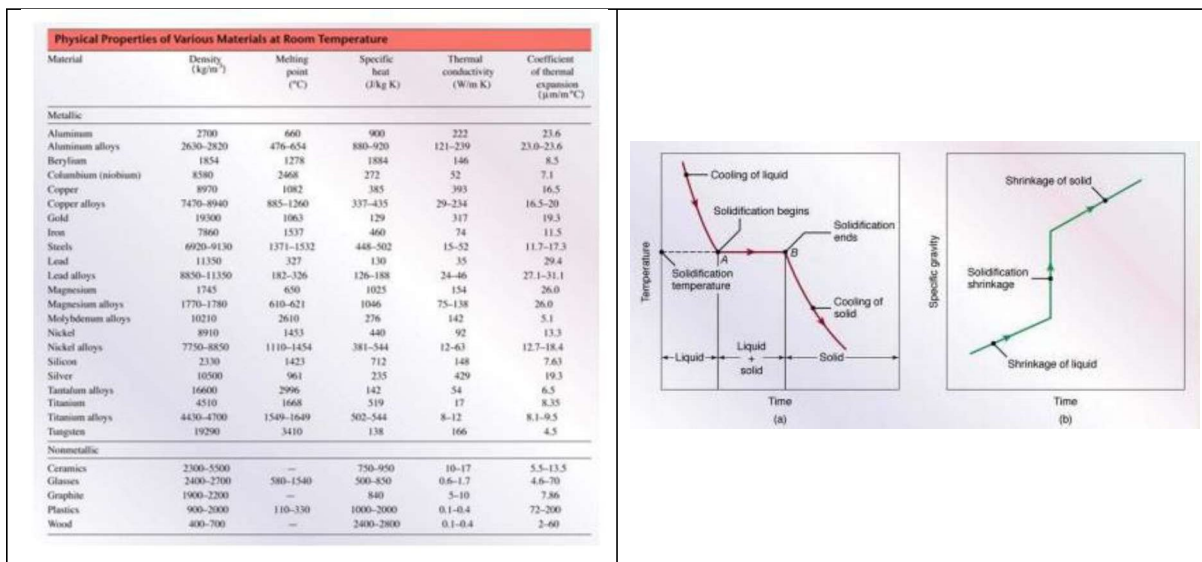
Physical Properties of Various Materials at Room Temperature

| Material | Density ($kg/m^3$) | Melting point (°C) | Specific heat (J/kg K) | Thermal conductivity (W/m K) | Coefficient of thermal expansion (µm/m°C) |
|---|---|---|---|---|---|
| Metallic | | | | | |
| Aluminum | 2700 | 660 | 900 | 222 | 23.6 |
| Aluminum alloys | 2630–2820 | 476–654 | 880–920 | 121–239 | 23.0–23.6 |
| Beryllium | 1854 | 1278 | 1884 | 146 | 8.5 |
| Columbium (niobium) | 8580 | 2468 | 272 | 52 | 7.1 |
| Copper | 8970 | 1082 | 385 | 393 | 16.5 |
| Copper alloys | 7470–8940 | 885–1260 | 337–435 | 29–234 | 16.5–20 |
| Gold | 19300 | 1063 | 129 | 317 | 19.3 |
| Iron | 7860 | 1537 | 460 | 74 | 11.5 |
| Steels | 6920–9130 | 1371–1532 | 448–502 | 15–52 | 11.7–17.3 |
| Lead | 11350 | 327 | 130 | 35 | 29.4 |
| Lead alloys | 8850–11350 | 182–326 | 126–188 | 24–46 | 27.1–31.1 |
| Magnesium | 1745 | 650 | 1025 | 154 | 26.0 |
| Magnesium alloys | 1770–1780 | 610–621 | 1046 | 75–138 | 26.0 |
| Molybdenum alloys | 10210 | 2610 | 276 | 142 | 5.1 |
| Nickel | 8910 | 1453 | 440 | 92 | 13.3 |
| Nickel alloys | 7750–8850 | 1110–1454 | 381–544 | 12–63 | 12.7–18.4 |
| Silicon | 2330 | 1423 | 712 | 148 | 7.63 |
| Silver | 10500 | 961 | 235 | 429 | 19.3 |
| Tantalum alloys | 16600 | 2996 | 142 | 54 | 6.5 |
| Titanium | 4510 | 1668 | 519 | 17 | 8.35 |
| Titanium alloys | 4430–4700 | 1549–1649 | 502–544 | 8–12 | 8.1–9.5 |
| Tungsten | 19290 | 3410 | 138 | 166 | 4.5 |
| Nonmetallic | | | | | |
| Ceramics | 2300–5500 | — | 750–950 | 10–17 | 5.5–13.5 |
| Glasses | 2400–2700 | 580–1540 | 500–850 | 0.6–1.7 | 4.6–70 |
| Graphite | 1900–2200 | — | 840 | 5–10 | 7.86 |
| Plastics | 900–2000 | 110–330 | 1000–2000 | 0.1–0.4 | 72–200 |
| Wood | 400–700 | — | 2400–2800 | 0.1–0.4 | 2–60 |

Cooling of liquid
Solidification begins
Solidification ends
Temperature
A
B
Solidification temperature
Cooling of solid
Liquid
Liquid + solid
Solid
Time
(a)

Shrinkage of solid
Specific gravity
Solidification shrinkage
Shrinkage of liquid
Time
(b)